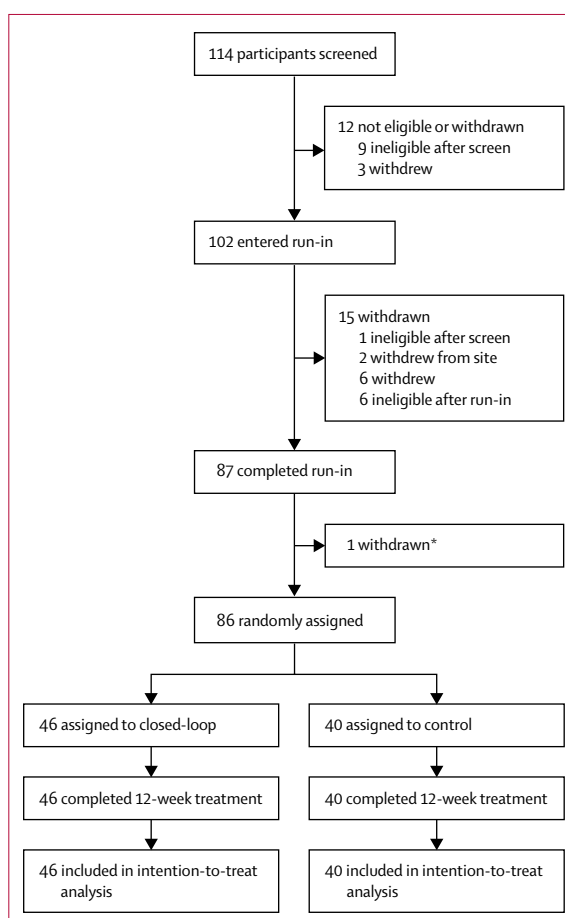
114 participants screened

12 not eligible or withdrawn
9 ineligible after screen
3 withdrew

102 entered run-in

15 withdrawn
1 ineligible after screen
2 withdrew from site
6 withdrew
6 ineligible after run-in

87 completed run-in

1 withdrawn*

86 randomly assigned

46 assigned to closed-loop

40 assigned to control

46 completed 12-week treatment

40 completed 12-week treatment

46 included in intention-to-treat analysis

40 included in intention-to-treat analysis